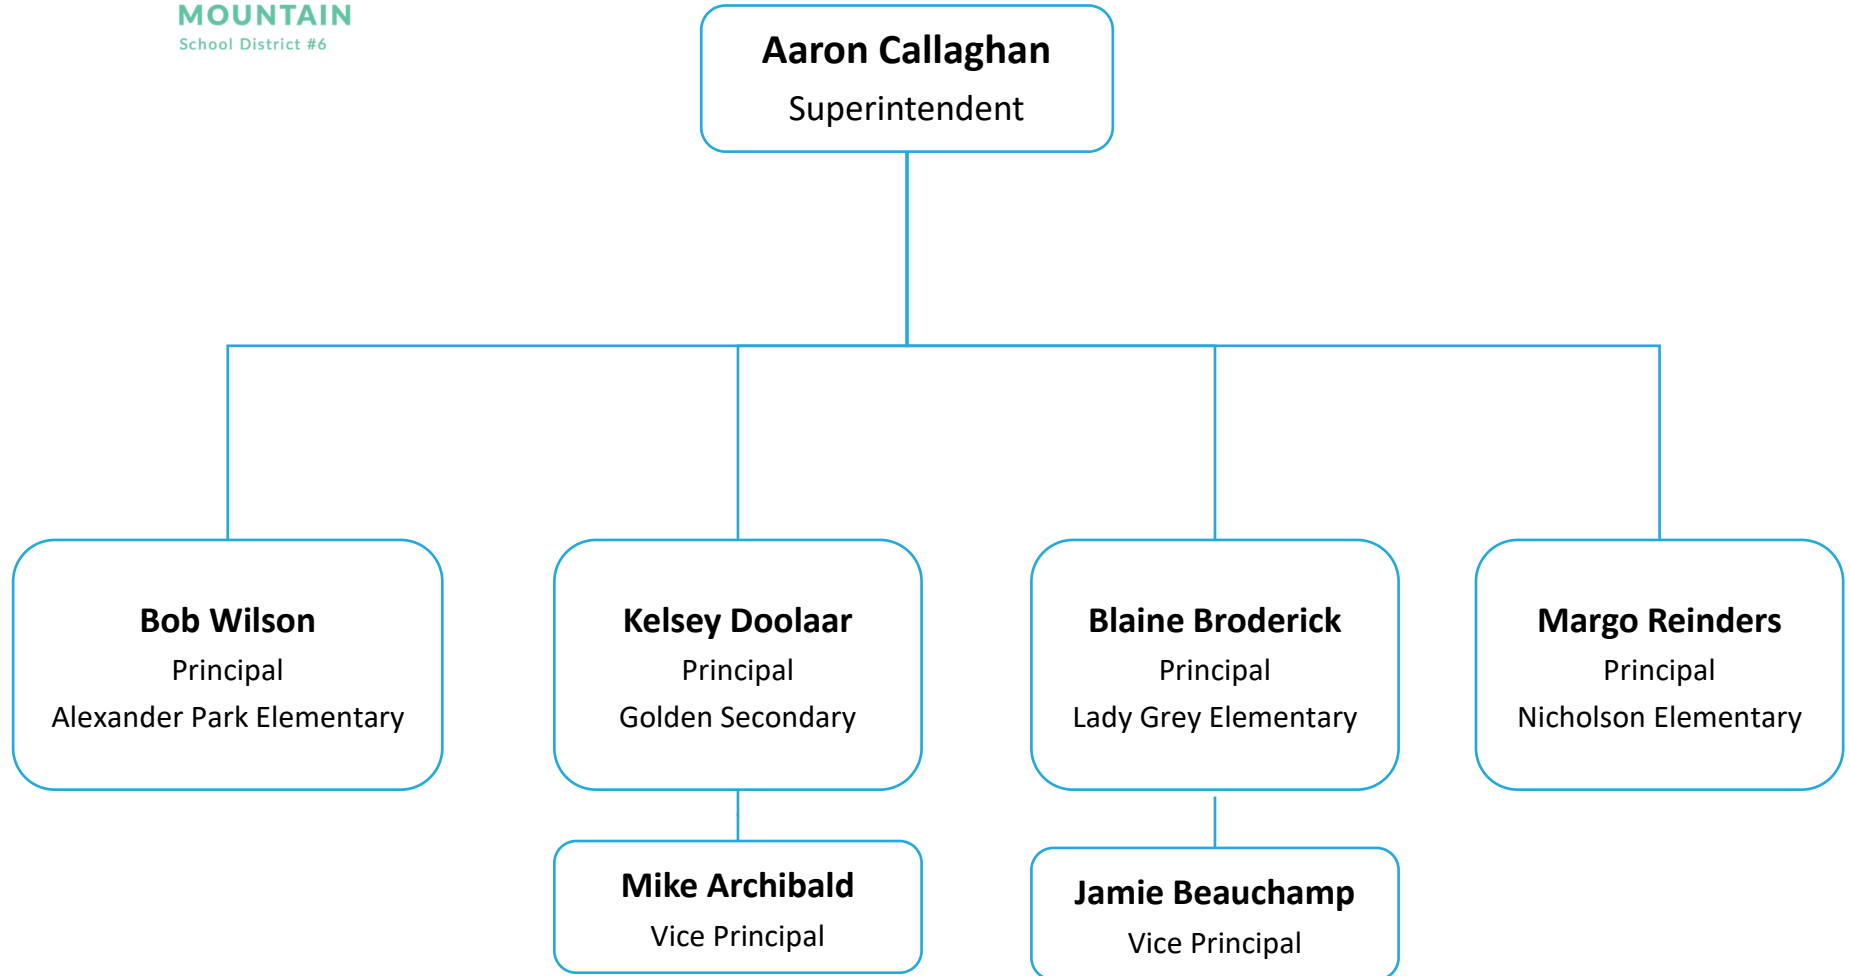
MOUNTAIN
School District #6

Aaron Callaghan
Superintendent

Bob Wilson
Principal
Alexander Park Elementary

Kelsey Doolaar
Principal
Golden Secondary

Mike Archibald
Vice Principal

Blaine Broderick
Principal
Lady Grey Elementary

Jamie Beauchamp
Vice Principal

Margo Reinders
Principal
Nicholson Elementary